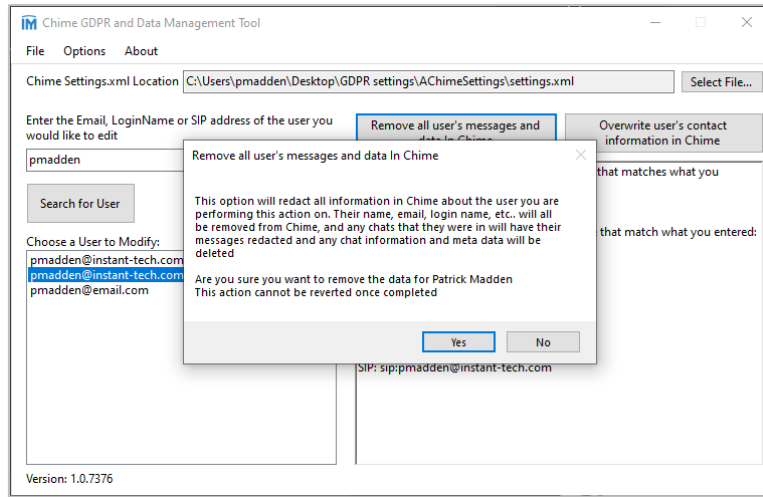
Chime GDPR and Data Management Tool

File Options About

Chime Settings.xml Location C:\Users\pmadden\Desktop\GDPR settings\AChimeSettings\settings.xml Select File...

Enter the Email, LoginName or SIP address of the user you would like to edit

pmadden

Search for User

Choose a User to Modify:

pmadden@instant-tech.com
pmadden@instant-tech.com
pmadden@email.com

Remove all user's messages and data In Chime

Overwrite user's contact information in Chime

that matches what you

that match what you entered:

SIP: sip:pmadden@instant-tech.com

Remove all user's messages and data In Chime

This option will redact all information in Chime about the user you are performing this action on. Their name, email, login name, etc.. will all be removed from Chime, and any chats that they were in will have their messages redacted and any chat information and meta data will be deleted

Are you sure you want to remove the data for Patrick Madden
This action cannot be reverted once completed

Yes No

Version: 1.0.7376